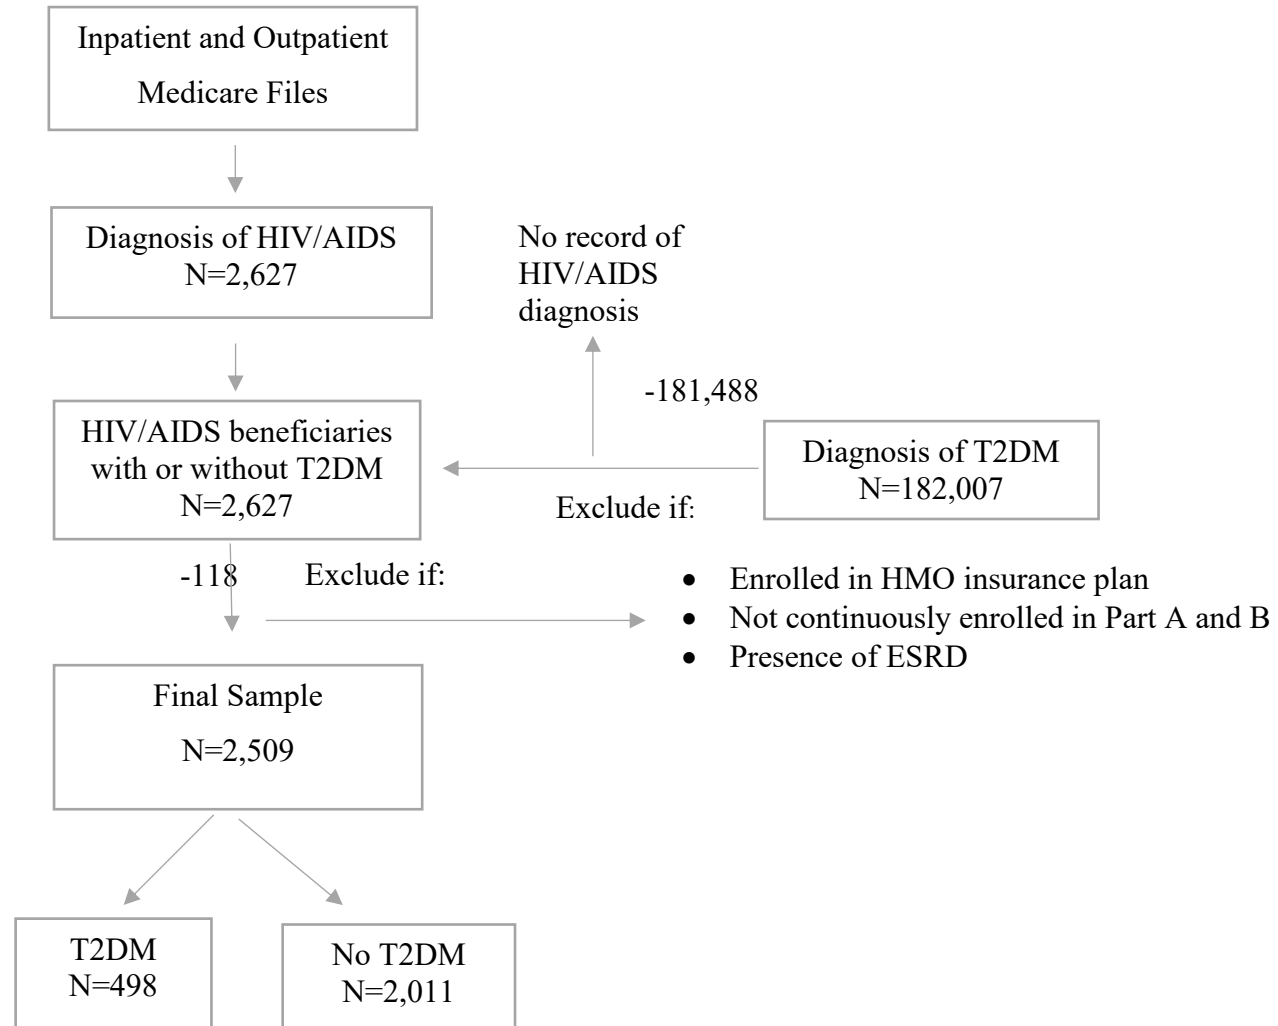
Inpatient and Outpatient Medicare Files

Diagnosis of HIV/AIDS
N=2,627

No record of HIV/AIDS diagnosis

-181,488

HIV/AIDS beneficiaries with or without T2DM
N=2,627

Diagnosis of T2DM
N=182,007

Exclude if:

-118 Exclude if:

- Enrolled in HMO insurance plan
- Not continuously enrolled in Part A and B
- Presence of ESRD

Final Sample
N=2,509

T2DM
N=498

No T2DM
N=2,011